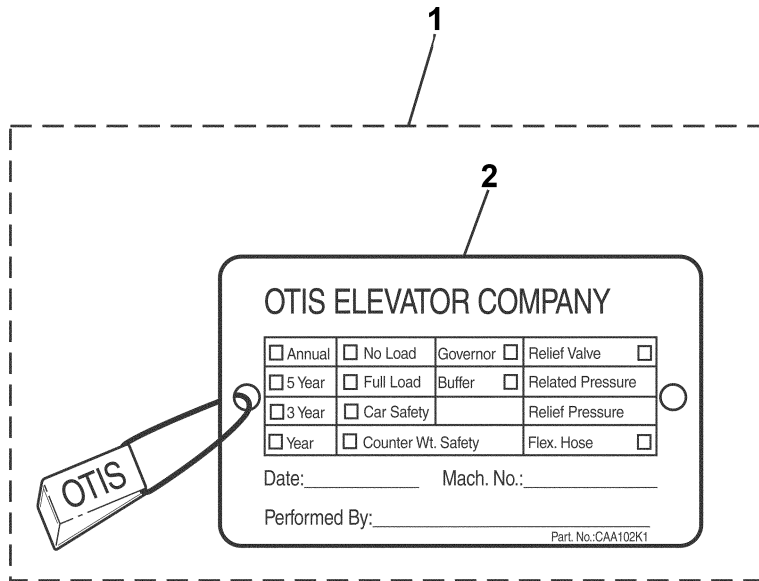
1

2

OTIS ELEVATOR COMPANY

| ☐ Annual | ☐ No Load | Governor ☐ | Relief Valve ☐ |
|---|---|---|---|
| ☐ 5 Year | ☐ Full Load | Buffer ☐ | Related Pressure |
| ☐ 3 Year | ☐ Car Safety | | Relief Pressure |
| ☐ Year | ☐ Counter Wt. Safety | | Flex. Hose ☐ |

Date:____________ Mach. No.:____________

Performed By:____________________

Part. No.:CAA102K1

OTIS